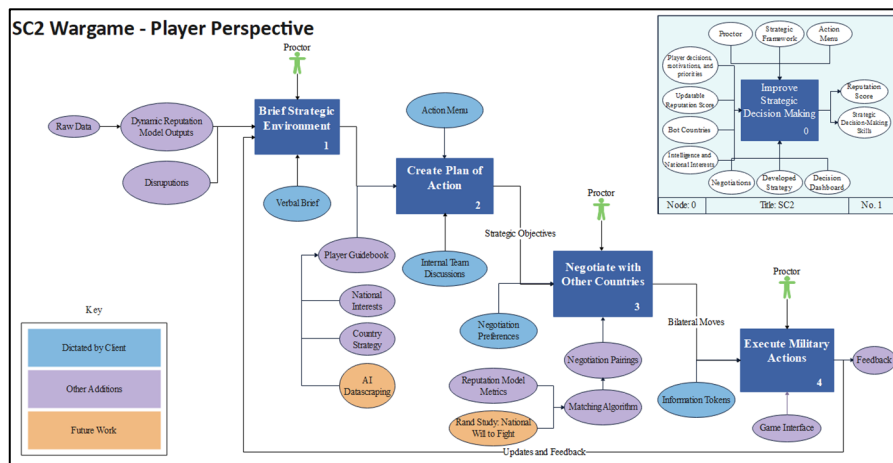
SC2 Wargame - Player Perspective

Proctor

Raw Data

Dynamic Reputation Model Outputs

Disruptions

Brief Strategic Environment
1

Verbal Brief

Action Menu

Create Plan of Action
2

Internal Team Discussions

Player Guidebook

National Interests

Country Strategy

AI Datascraping

Strategic Objectives

Proctor

Negotiate with Other Countries
3

Negotiation Preferences

Negotiation Pairings

Reputation Model Metrics

Matching Algorithm

Rand Study: National Will to Fight

Bilateral Moves

Proctor

Execute Military Actions
4

Information Tokens

Game Interface

Feedback

Updates and Feedback

Key

Dictated by Client

Other Additions

Future Work

Proctor

Strategic Framework

Action Menu

Player decisions, motivations, and priorities

Updatable Reputation Score

Bot Countries

Intelligence and National Interests

Improve Strategic Decision Making
0

Reputation Score

Strategic Decision-Making Skills

Negotiations

Developed Strategy

Decision Dashboard

| Node: 0 | Title: SC2 | No. 1 |
|---|---|---|